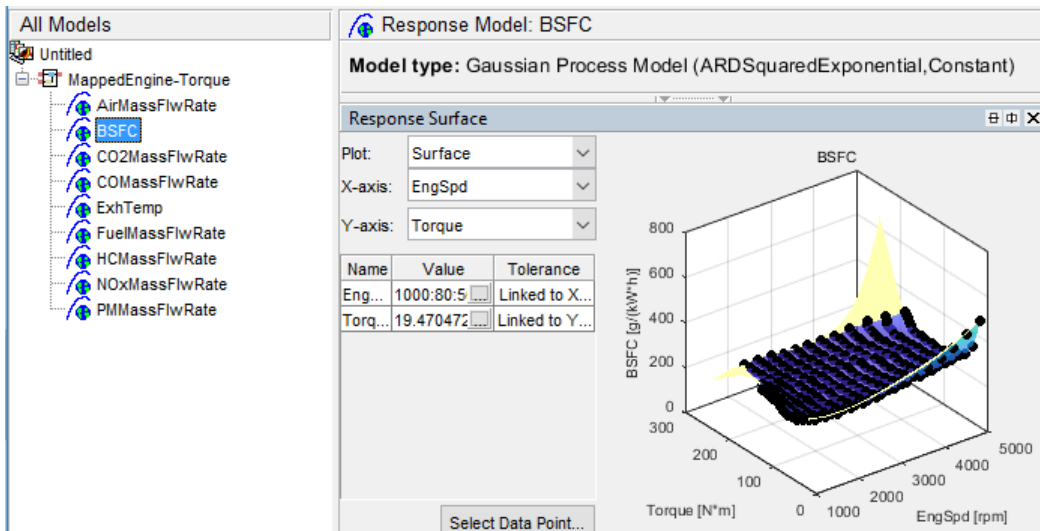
All Models

Untitled

MappedEngine-Torque

AirMassFlwRate

BSFC

CO2MassFlwRate

COMassFlwRate

ExhTemp

FuelMassFlwRate

HCMassFlwRate

NOxMassFlwRate

PMMassFlwRate

Response Model: BSFC

**Model type:** Gaussian Process Model (ARDSquaredExponential,Constant)

Response Surface

Plot: Surface

X-axis: EngSpd

Y-axis: Torque

| Name | Value | Tolerance |
|---|---|---|
| Eng... | 1000:80:5 | Linked to X... |
| Torq... | 19.470472 | Linked to Y... |

Select Data Point...

BSFC

BSFC [g/(kW*h)]

800

600

400

200

0

300

200

100

0

Torque [N*m]

1000

2000

3000

4000

5000

EngSpd [rpm]